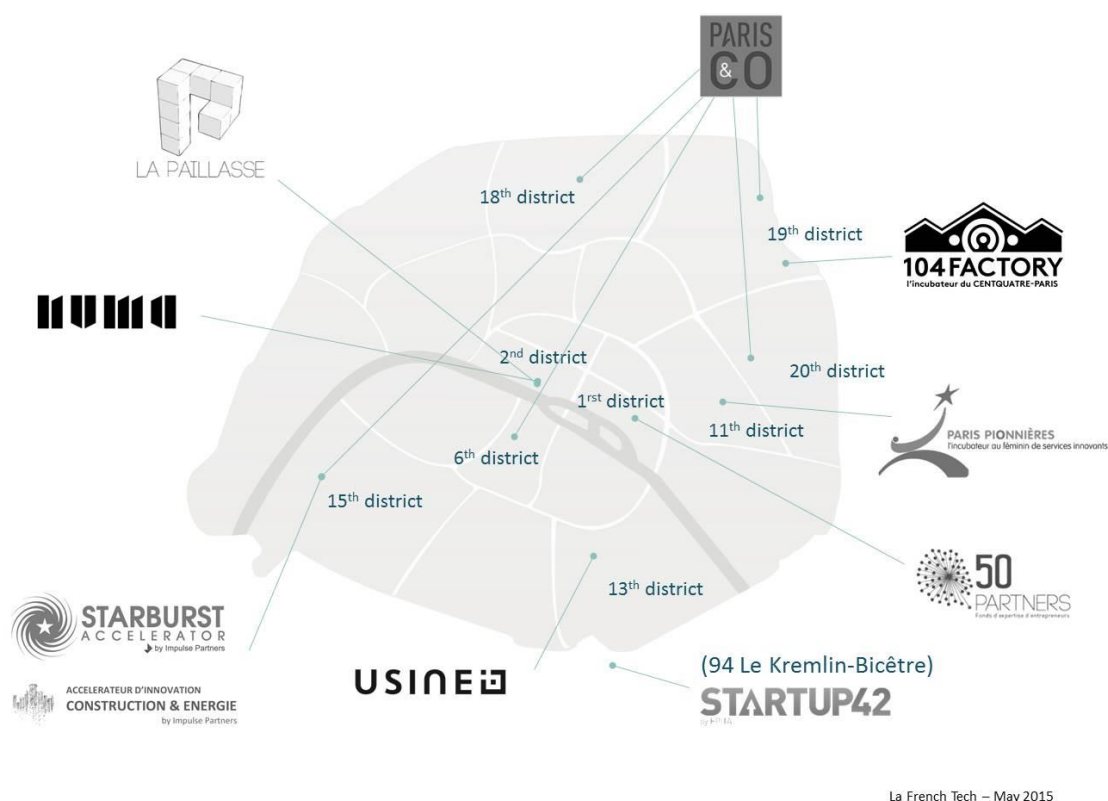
PARIS &CO

LA PAILLASSE

18$^{th}$ district

19$^{th}$ district

104FACTORY
l'incubateur du CENTQUATRE-PARIS

NUMA

2$^{nd}$ district

20$^{th}$ district

1$^{rst}$ district

11$^{th}$ district

PARIS PIONNIÈRES
l'incubateur au féminin de services innovants

6$^{th}$ district

15$^{th}$ district

50 PARTNERS
Fonds d'expertise d'entrepreneurs

13$^{th}$ district

STARBURST ACCELERATOR
by Impulse Partners

ACCELERATEUR D'INNOVATION
CONSTRUCTION & ENERGIE
by Impulse Partners

USINE IO

(94 Le Kremlin-Bicêtre)
STARTUP42
by EPITA

La French Tech – May 2015